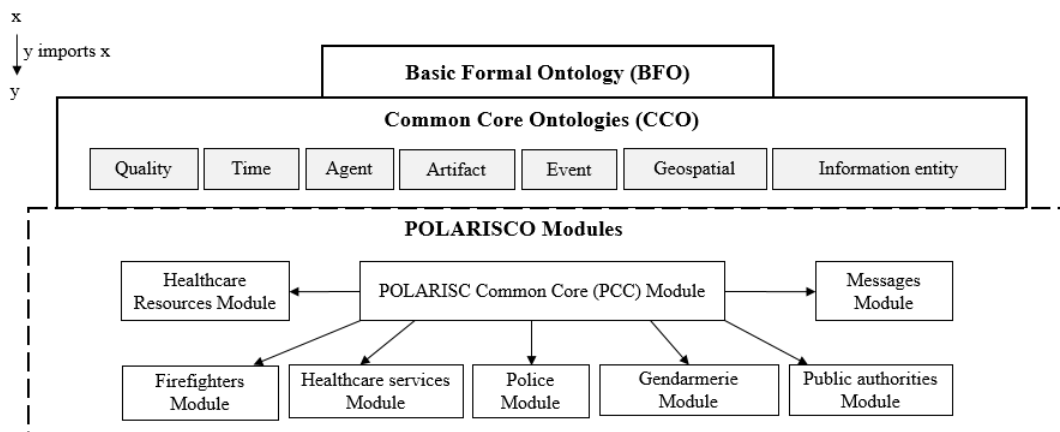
x

y imports x

y

Basic Formal Ontology (BFO)

Common Core Ontologies (CCO)

Quality

Time

Agent

Artifact

Event

Geospatial

Information entity

POLARISCO Modules

Healthcare Resources Module

POLARISC Common Core (PCC) Module

Messages Module

Firefighters Module

Healthcare services Module

Police Module

Gendarmerie Module

Public authorities Module